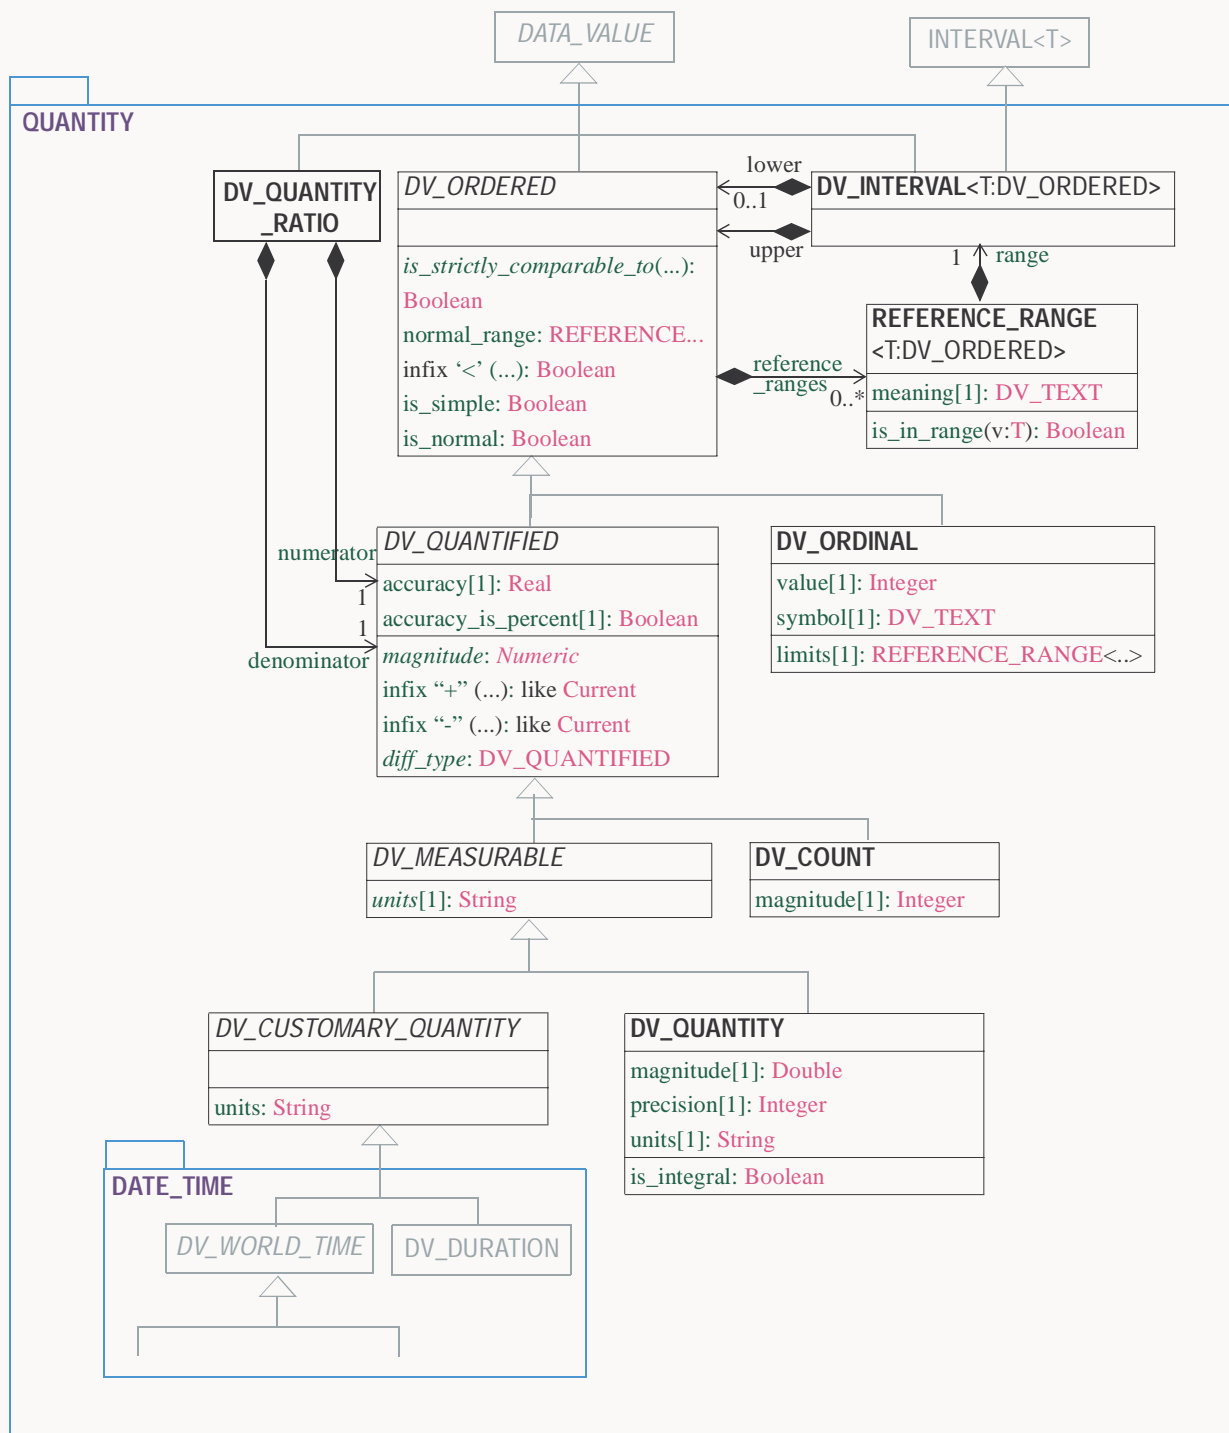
DATA_VALUE

INTERVAL<T>

QUANTITY

DV_QUANTITY_RATIO

DV_ORDERED

lower

0..1

upper

DV_INTERVAL<T:DV_ORDERED>

1 range

is_strictly_comparable_to(...): Boolean
normal_range: REFERENCE...
infix '<' (...): Boolean
is_simple: Boolean
is_normal: Boolean

reference_ranges

0..*

REFERENCE_RANGE <T:DV_ORDERED>

meaning[1]: DV_TEXT

is_in_range(v:T): Boolean

numerator

1

1

denominator

DV_QUANTIFIED

accuracy[1]: Real
accuracy_is_percent[1]: Boolean

magnitude: Numeric
infix "+" (...): like Current
infix "-" (...): like Current
diff_type: DV_QUANTIFIED

DV_ORDINAL

value[1]: Integer
symbol[1]: DV_TEXT

limits[1]: REFERENCE_RANGE<..>

DV_MEASURABLE

units[1]: String

DV_COUNT

magnitude[1]: Integer

DV_CUSTOMARY_QUANTITY

units: String

DV_QUANTITY

magnitude[1]: Double
precision[1]: Integer
units[1]: String

is_integral: Boolean

DATE_TIME

DV_WORLD_TIME

DV_DURATION